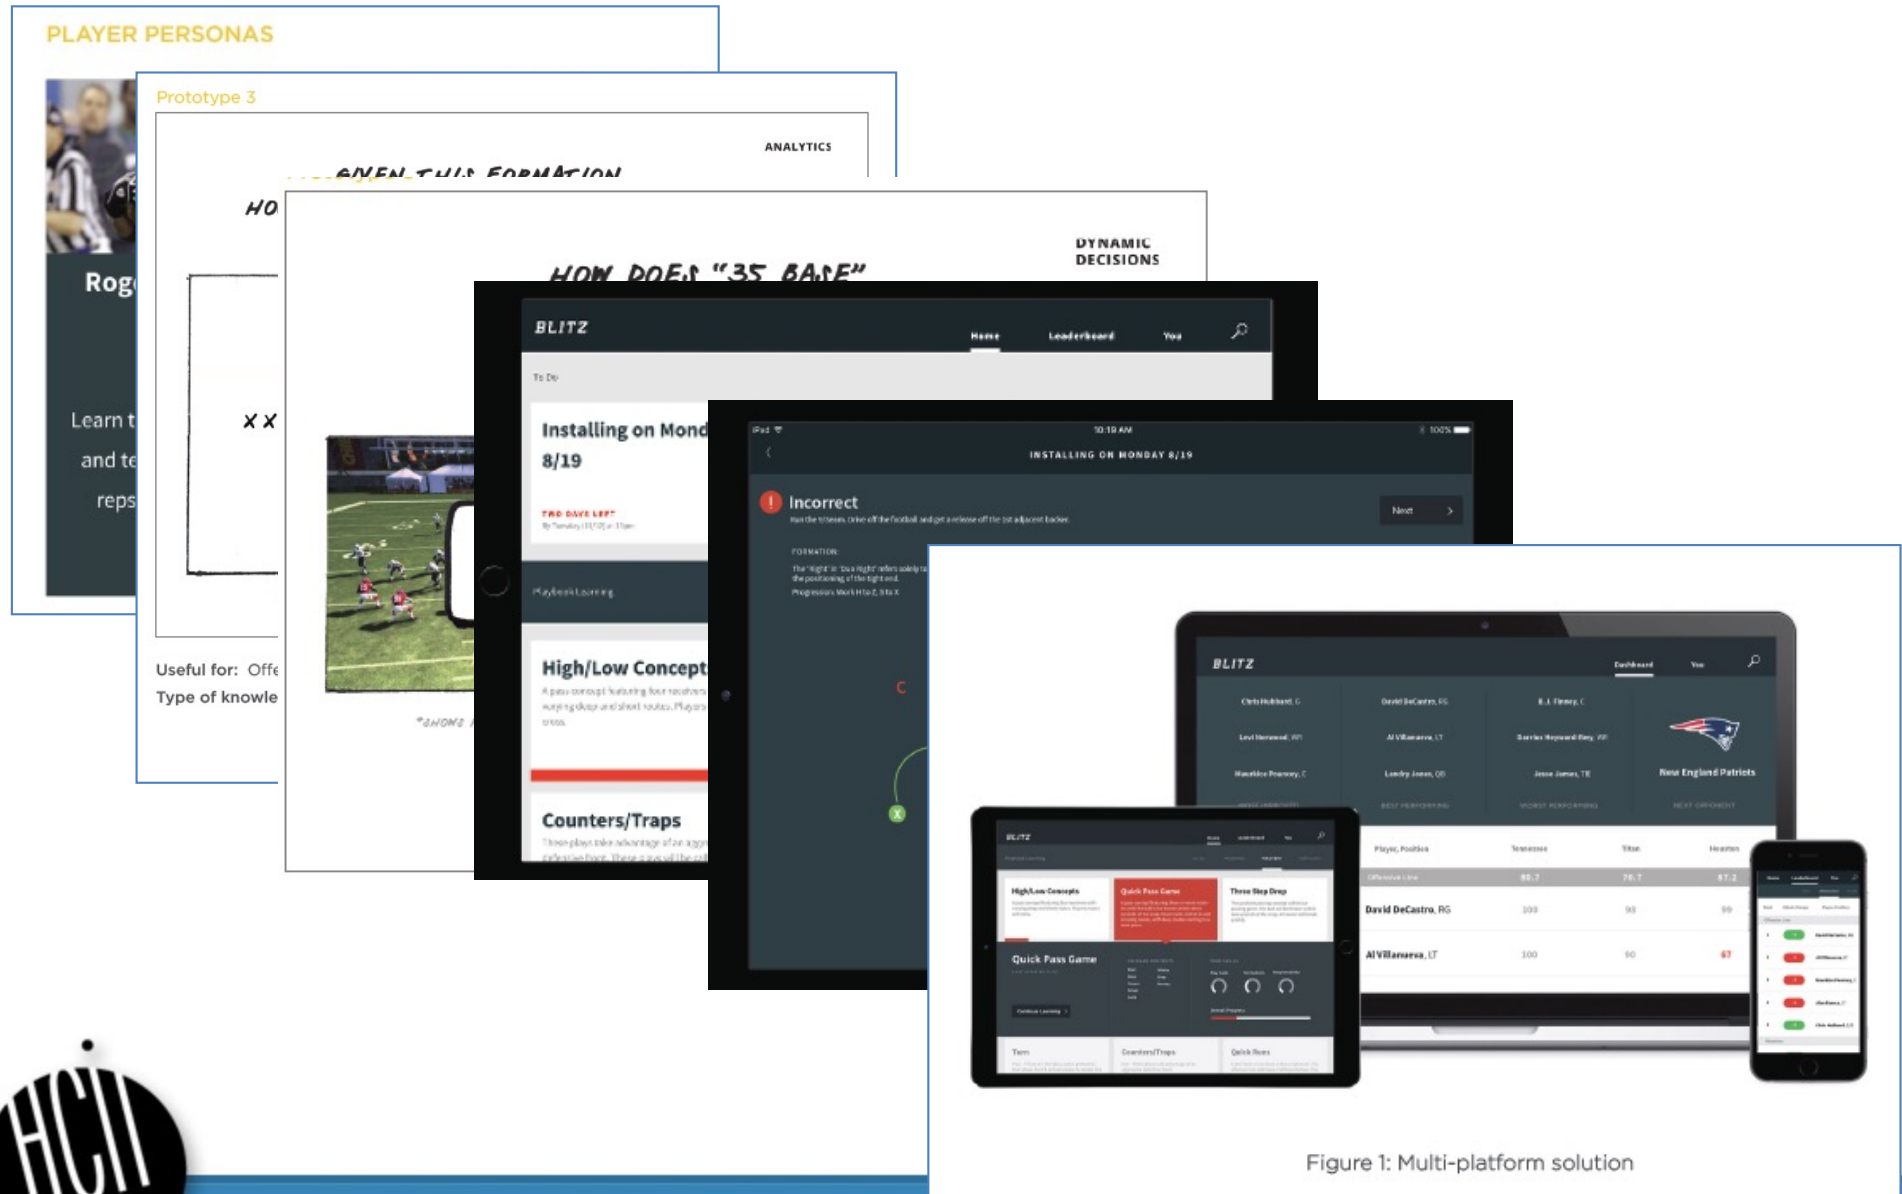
PLAYER PERSONAS

Rog

Learn t
and te
reps

Prototype 3

ANALYTICS

GIVEN THIS FORMATION

HO

X X

Useful for: Offe
Type of knowle

DYNAMIC DECISIONS

HOW DOES "35 BASE"

*SHOWS

BLITZ
Home Leaderboard You

To Do

Installing on Mond
8/19

TWO DAYS LEFT

Playbook Learning

High/Low Concept

Counters/Traps

iPad 10:19 AM 100%
INSTALLING ON MONDAY 8/19

Incorrect
Next

FORMATION:

C

X

BLITZ
Dashboard You

Chris Hubbard, C
David DeCastro, RG
B.J. Finney, C
Levi Norwood, WR
Al Villanueva, LT
Darrius Heyward-Bey, WR
Maurkice Pouncey, C
Landry Jones, QB
Jesse James, TE
New England Patriots

Player, Position
David DeCastro, RG
Al Villanueva, LT

BLITZ
High/Low Concepts
Quick Pass Game
Three Step Drop
Quick Pass Game
Counters/Traps
Quick Runs

Figure 1: Multi-platform solution

HCII